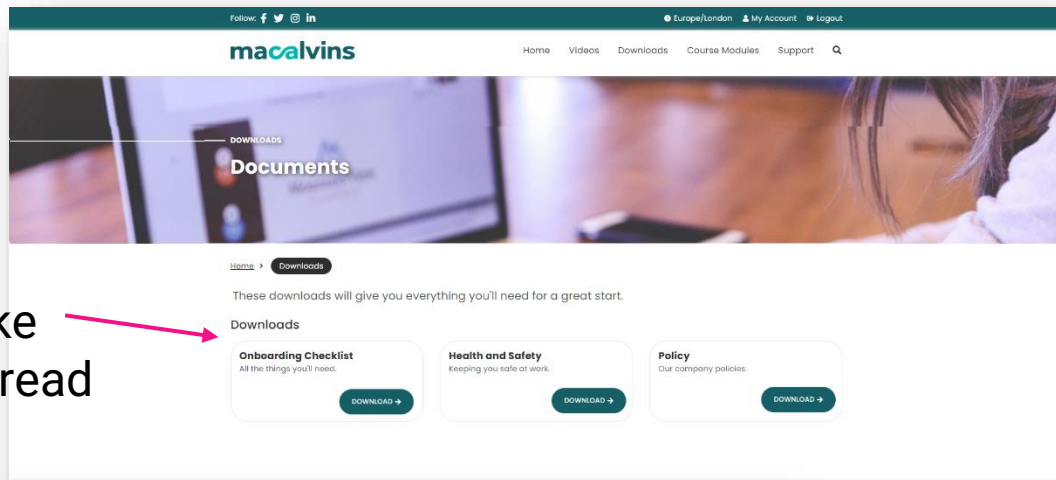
Follow:

Europe/London My Account Logout

macalvins

Home Videos Downloads Course Modules Support

DOWNLOADS

Documents

Home > Downloads

These downloads will give you everything you'll need for a great start.

Downloads

Onboarding Checklist
All the things you'll need.
DOWNLOAD →

Health and Safety
Keeping you safe at work.
DOWNLOAD →

Policy
Our company policies.
DOWNLOAD →

ke
read